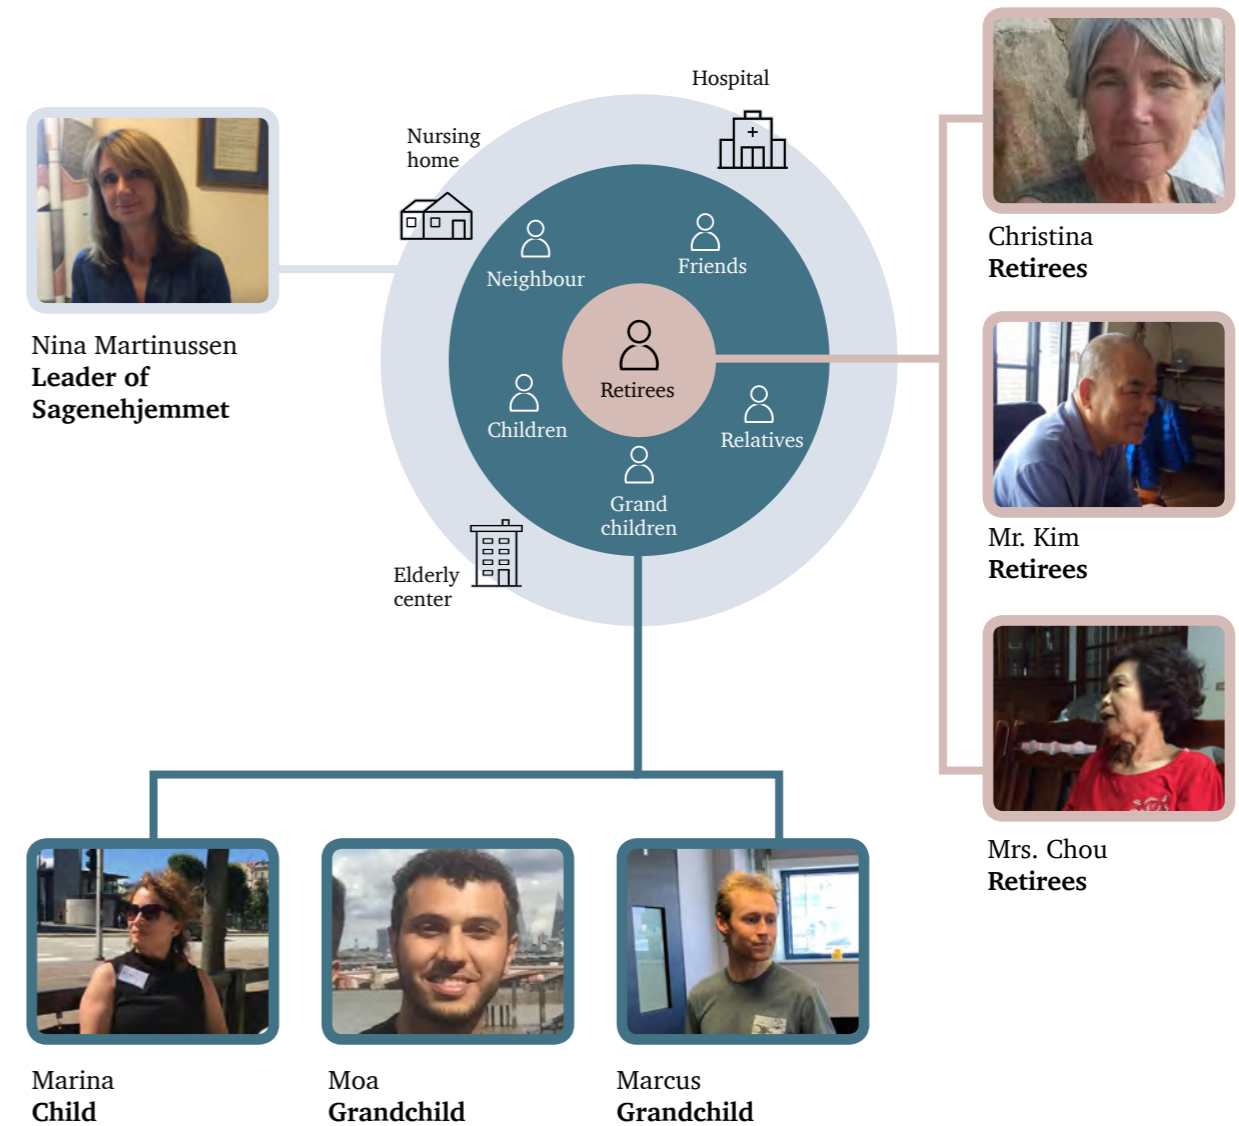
Hospital

Nursing home

Neighbour

Friends

Retirees

Children

Relatives

Grand children

Elderly center

Nina Martinussen
**Leader of Sagenehjemmet**

Christina
**Retirees**

Mr. Kim
**Retirees**

Mrs. Chou
**Retirees**

Marina
**Child**

Moa
**Grandchild**

Marcus
**Grandchild**